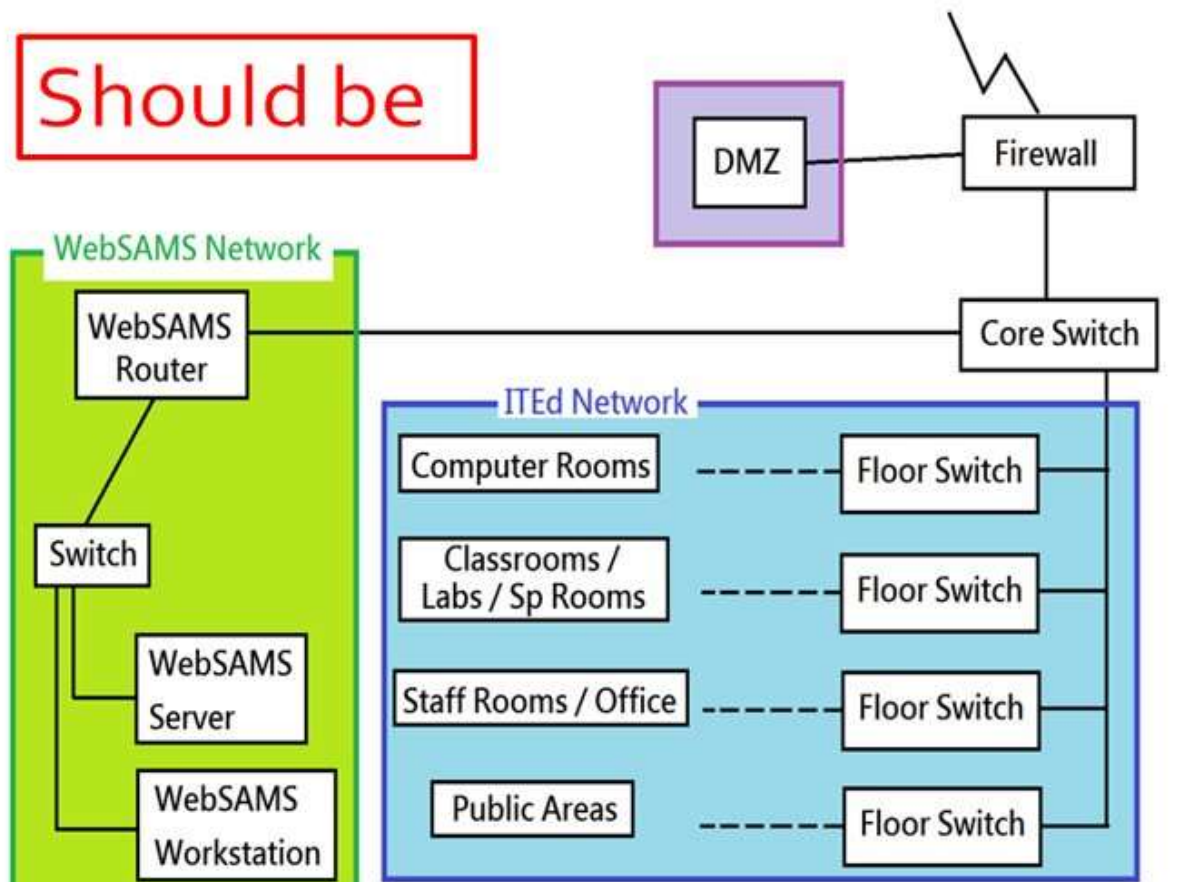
Should be

DMZ

Firewall

WebSAMS Network

WebSAMS Router

Core Switch

Switch

WebSAMS Server

WebSAMS Workstation

ITEd Network

Computer Rooms

Floor Switch

Classrooms / Labs / Sp Rooms

Floor Switch

Staff Rooms / Office

Floor Switch

Public Areas

Floor Switch